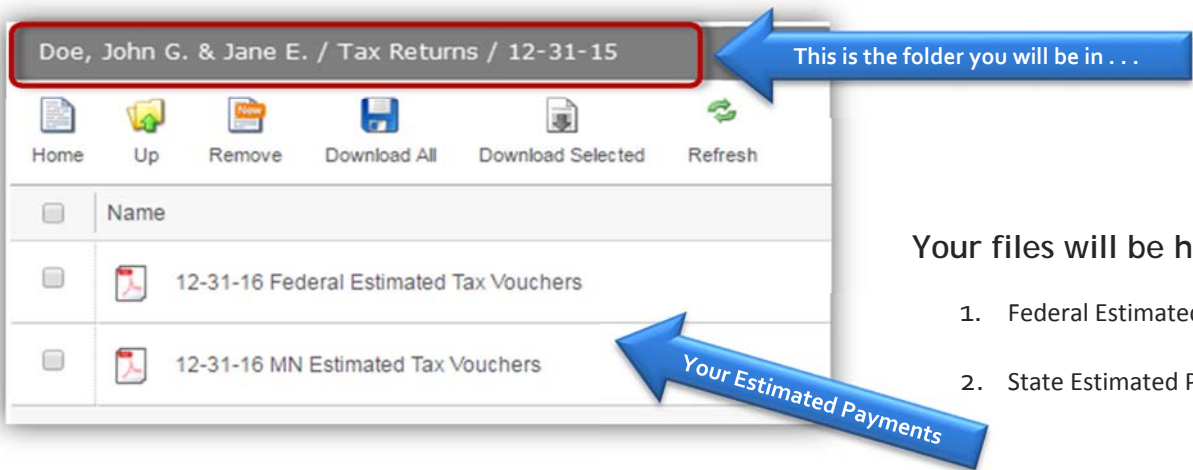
Doe, John G. & Jane E. / Tax Returns / 12-31-15

This is the folder you will be in . . .

New

Home Up Remove Download All Download Selected Refresh

Name

12-31-16 Federal Estimated Tax Vouchers

12-31-16 MN Estimated Tax Vouchers

Your Estimated Payments

Your files will be h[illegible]

1. Federal Estimate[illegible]

2. State Estimated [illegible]